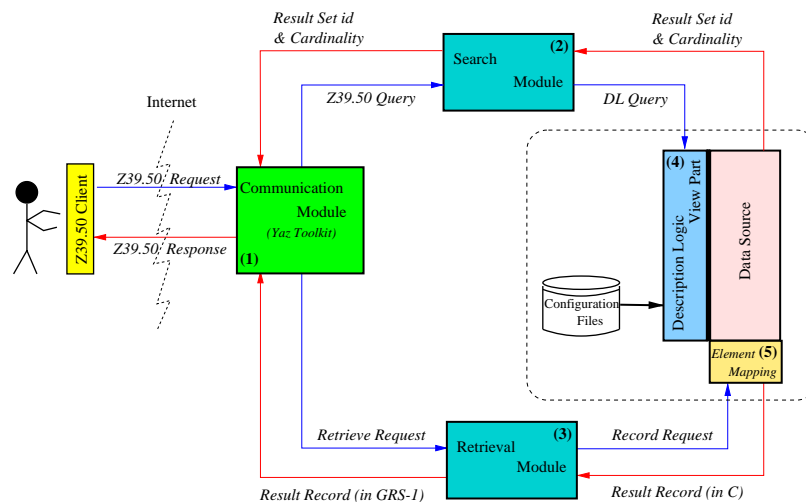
Result Set id & Cardinality

Result Set id & Cardinality

Search (2) Module

Internet

Z39.50 Query

DL Query

Z39.50 Client

Z39.50 Request

Z39.50 Response

Communication Module (Yaz Toolkit) (1)

(4) Description Logic View Part

Data Source

Configuration Files

Element (5) Mapping

Retrieve Request

Retrieval (3) Module

Record Request

Result Record (in GRS-1)

Result Record (in C)